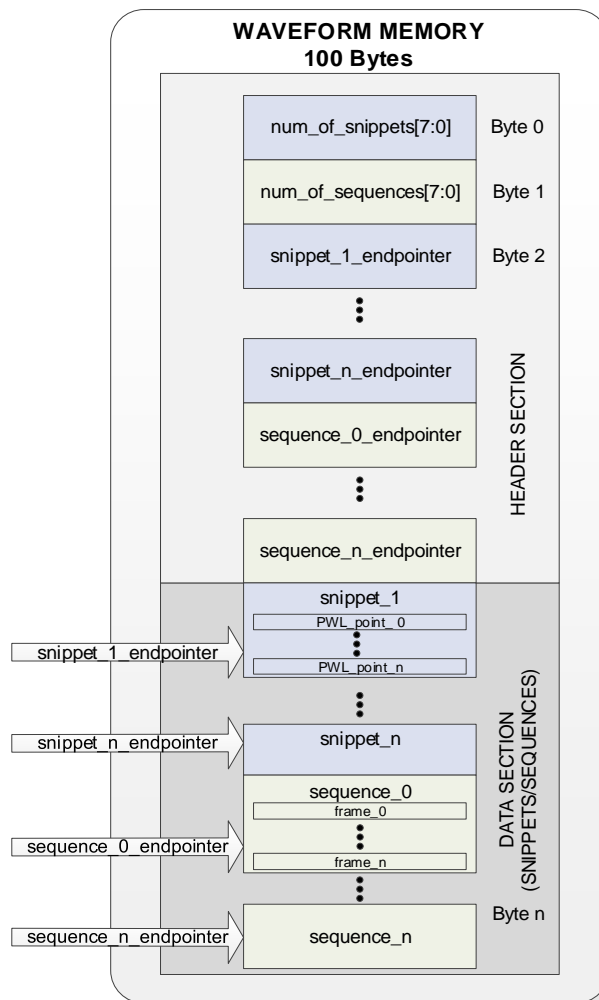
WAVEFORM MEMORY
100 Bytes

num_of_snippets[7:0]
Byte 0

num_of_sequences[7:0]
Byte 1

snippet_1_endpointer
Byte 2

snippet_n_endpointer

sequence_0_endpointer

sequence_n_endpointer

HEADER SECTION

snippet_1
PWL_point_0
PWL_point_n

snippet_1_endpointer

snippet_n_endpointer

snippet_n

sequence_0
frame_0
frame_n

sequence_0_endpointer

Byte n

sequence_n_endpointer

sequence_n

DATA SECTION (SNIPPETS/SEQUENCES)